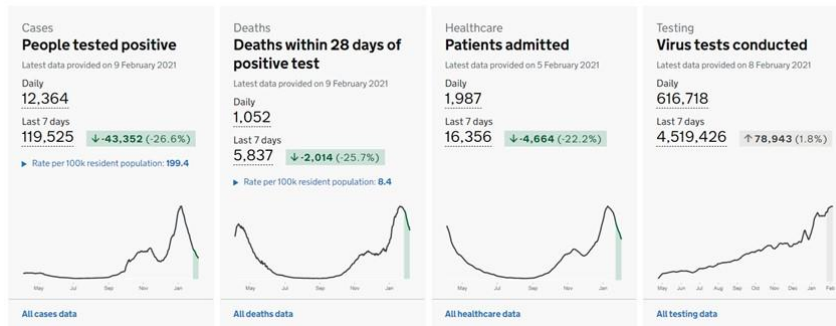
Cases
People tested positive
Latest data provided on 9 February 2021
Daily
12,364
Last 7 days
119,525 ↓-43,352 (-26.6%)
▶ Rate per 100k resident population: 199.4
May Jul Sep Nov Jan
All cases data

Deaths
Deaths within 28 days of positive test
Latest data provided on 9 February 2021
Daily
1,052
Last 7 days
5,837 ↓-2,014 (-25.7%)
▶ Rate per 100k resident population: 8.4
May Jul Sep Nov Jan
All deaths data

Healthcare
Patients admitted
Latest data provided on 5 February 2021
Daily
1,987
Last 7 days
16,356 ↓-4,664 (-22.2%)
May Jul Sep Nov Jan
All healthcare data

Testing
Virus tests conducted
Latest data provided on 8 February 2021
Daily
616,718
Last 7 days
4,519,426 ↑78,943 (1.8%)
May Jun Jul Aug Sep Oct Nov Dec Jan Feb
All testing data